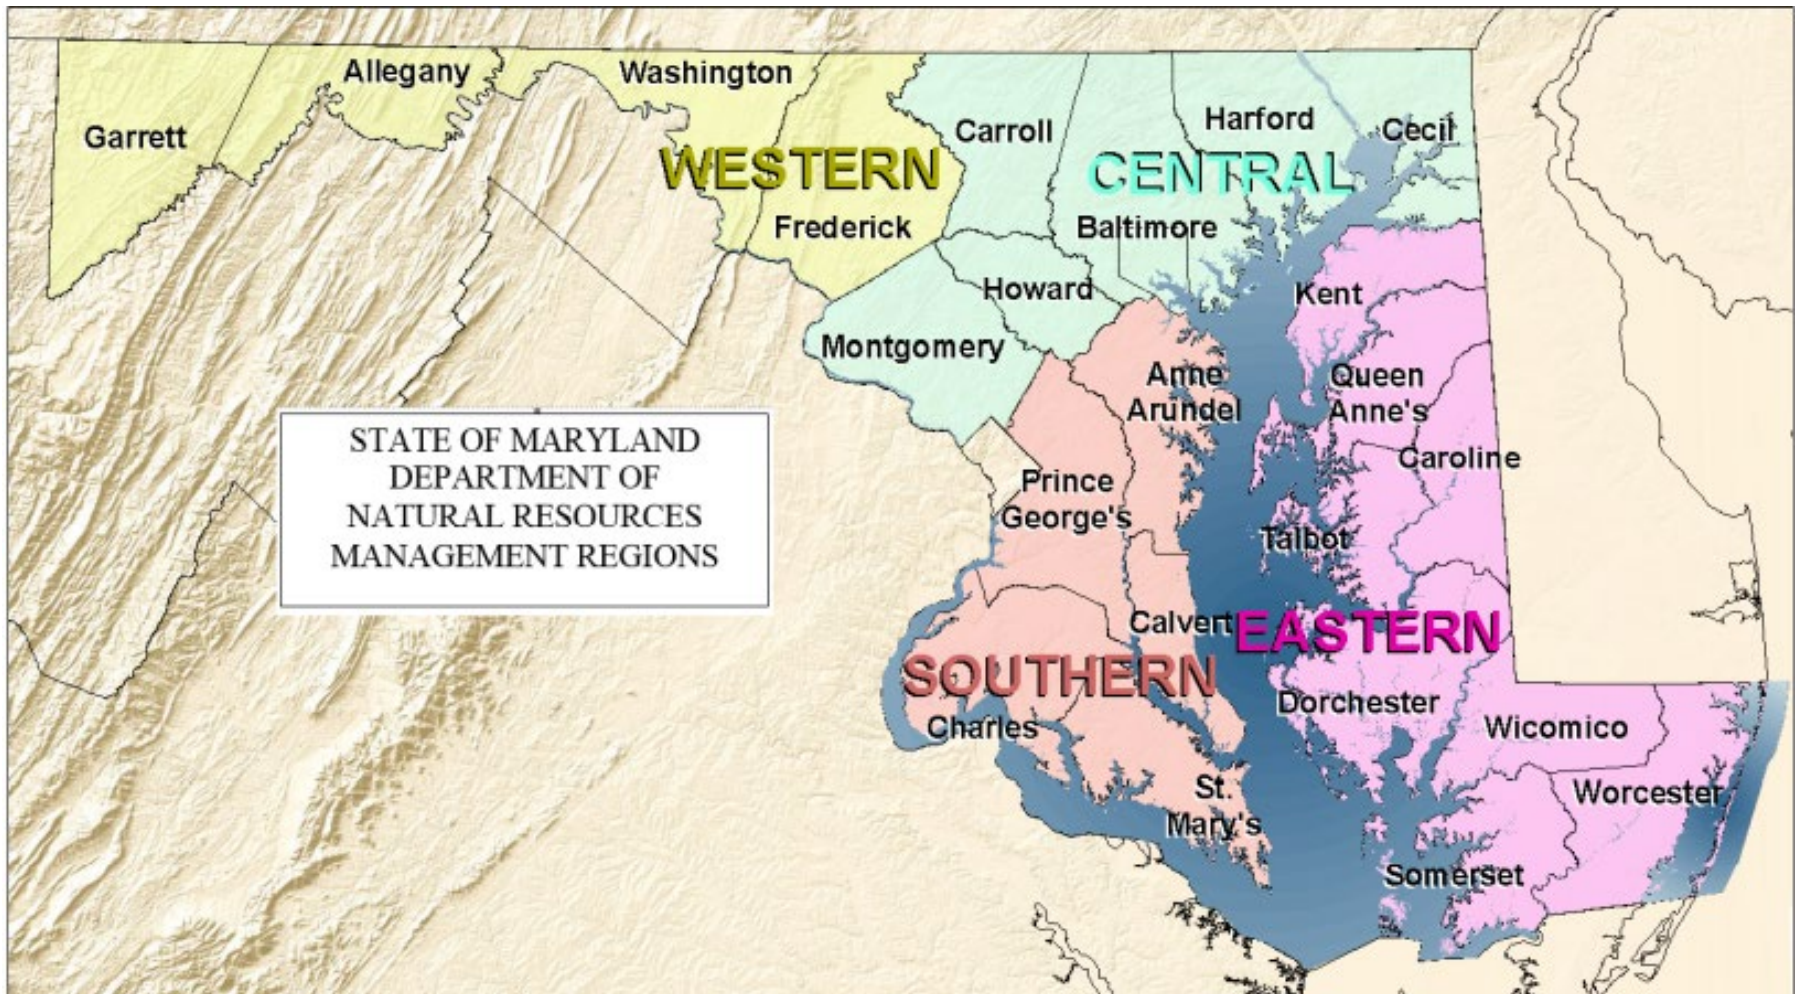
Allegany
Washington
Garrett
Carroll
Harford
Cecil
WESTERN
CENTRAL
Frederick
Baltimore
Howard
Kent
Montgomery
Anne Arundel
Queen Anne's
Caroline
STATE OF MARYLAND
DEPARTMENT OF
NATURAL RESOURCES
MANAGEMENT REGIONS
Prince George's
Talbot
Calvert
EASTERN
SOUTHERN
Dorchester
Wicomico
Charles
St. Mary's
Worcester
Somerset